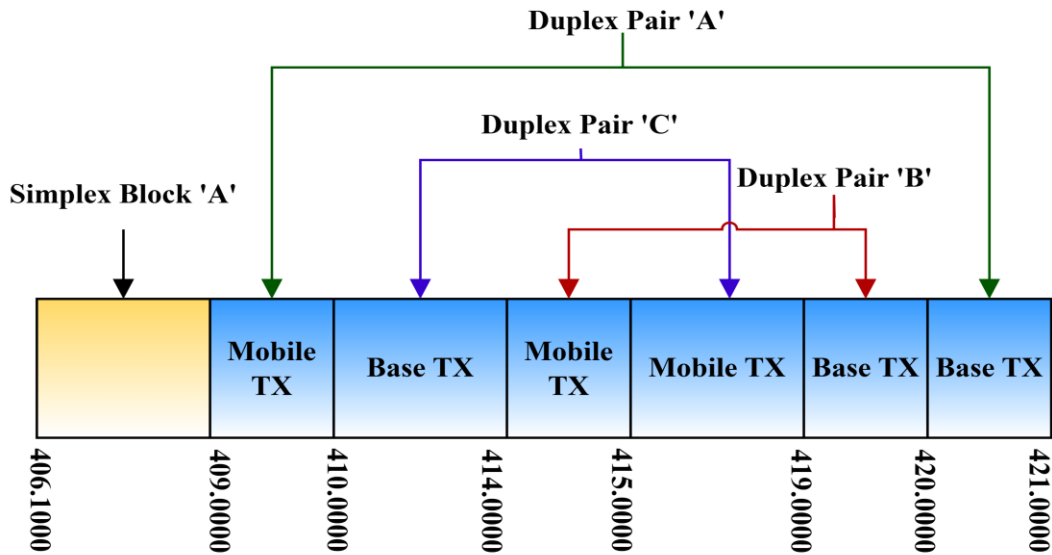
Duplex Pair 'A'

Duplex Pair 'C'

Duplex Pair 'B'

Simplex Block 'A'

| | Mobile TX | Base TX | Mobile TX | Mobile TX | Base TX | Base TX |
|---|---|---|---|---|---|---|

406.1000
409.0000
410.0000
414.0000
415.0000
419.0000
420.0000
421.0000